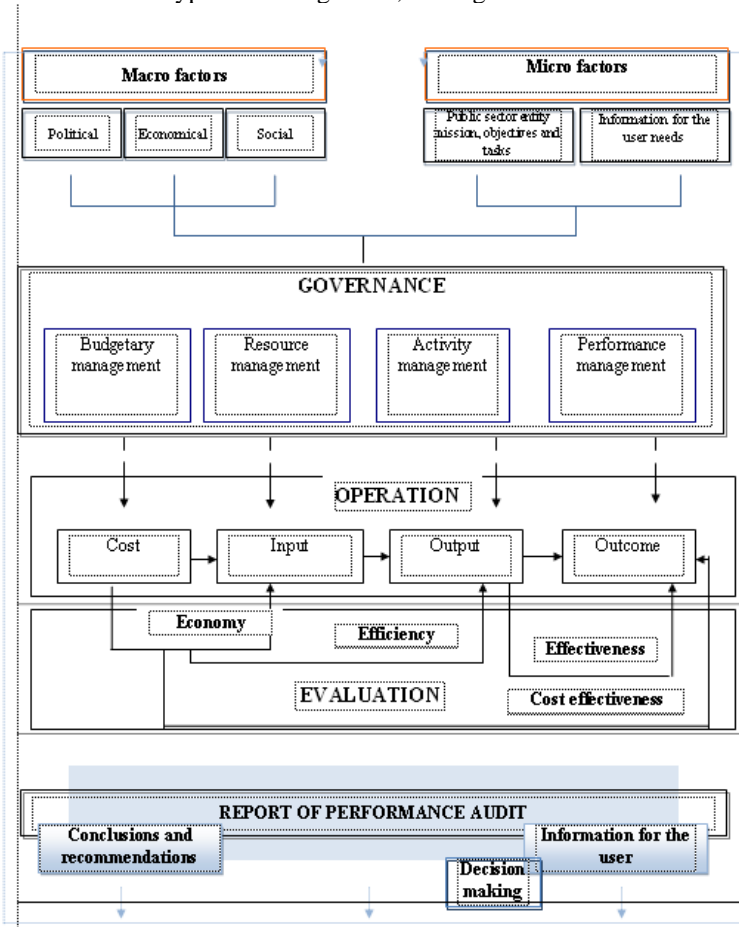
Macro factors

Political

Economical

Social

Micro factors

Public sector entity mission, objectives and tasks

Information for the user needs

GOVERNANCE

Budgetary management

Resource management

Activity management

Performance management

OPERATION

Cost

Input

Output

Outcome

Economy

Efficiency

Effectiveness

EVALUATION

Cost effectiveness

REPORT OF PERFORMANCE AUDIT

Conclusions and recommendations

Information for the user

Decision making